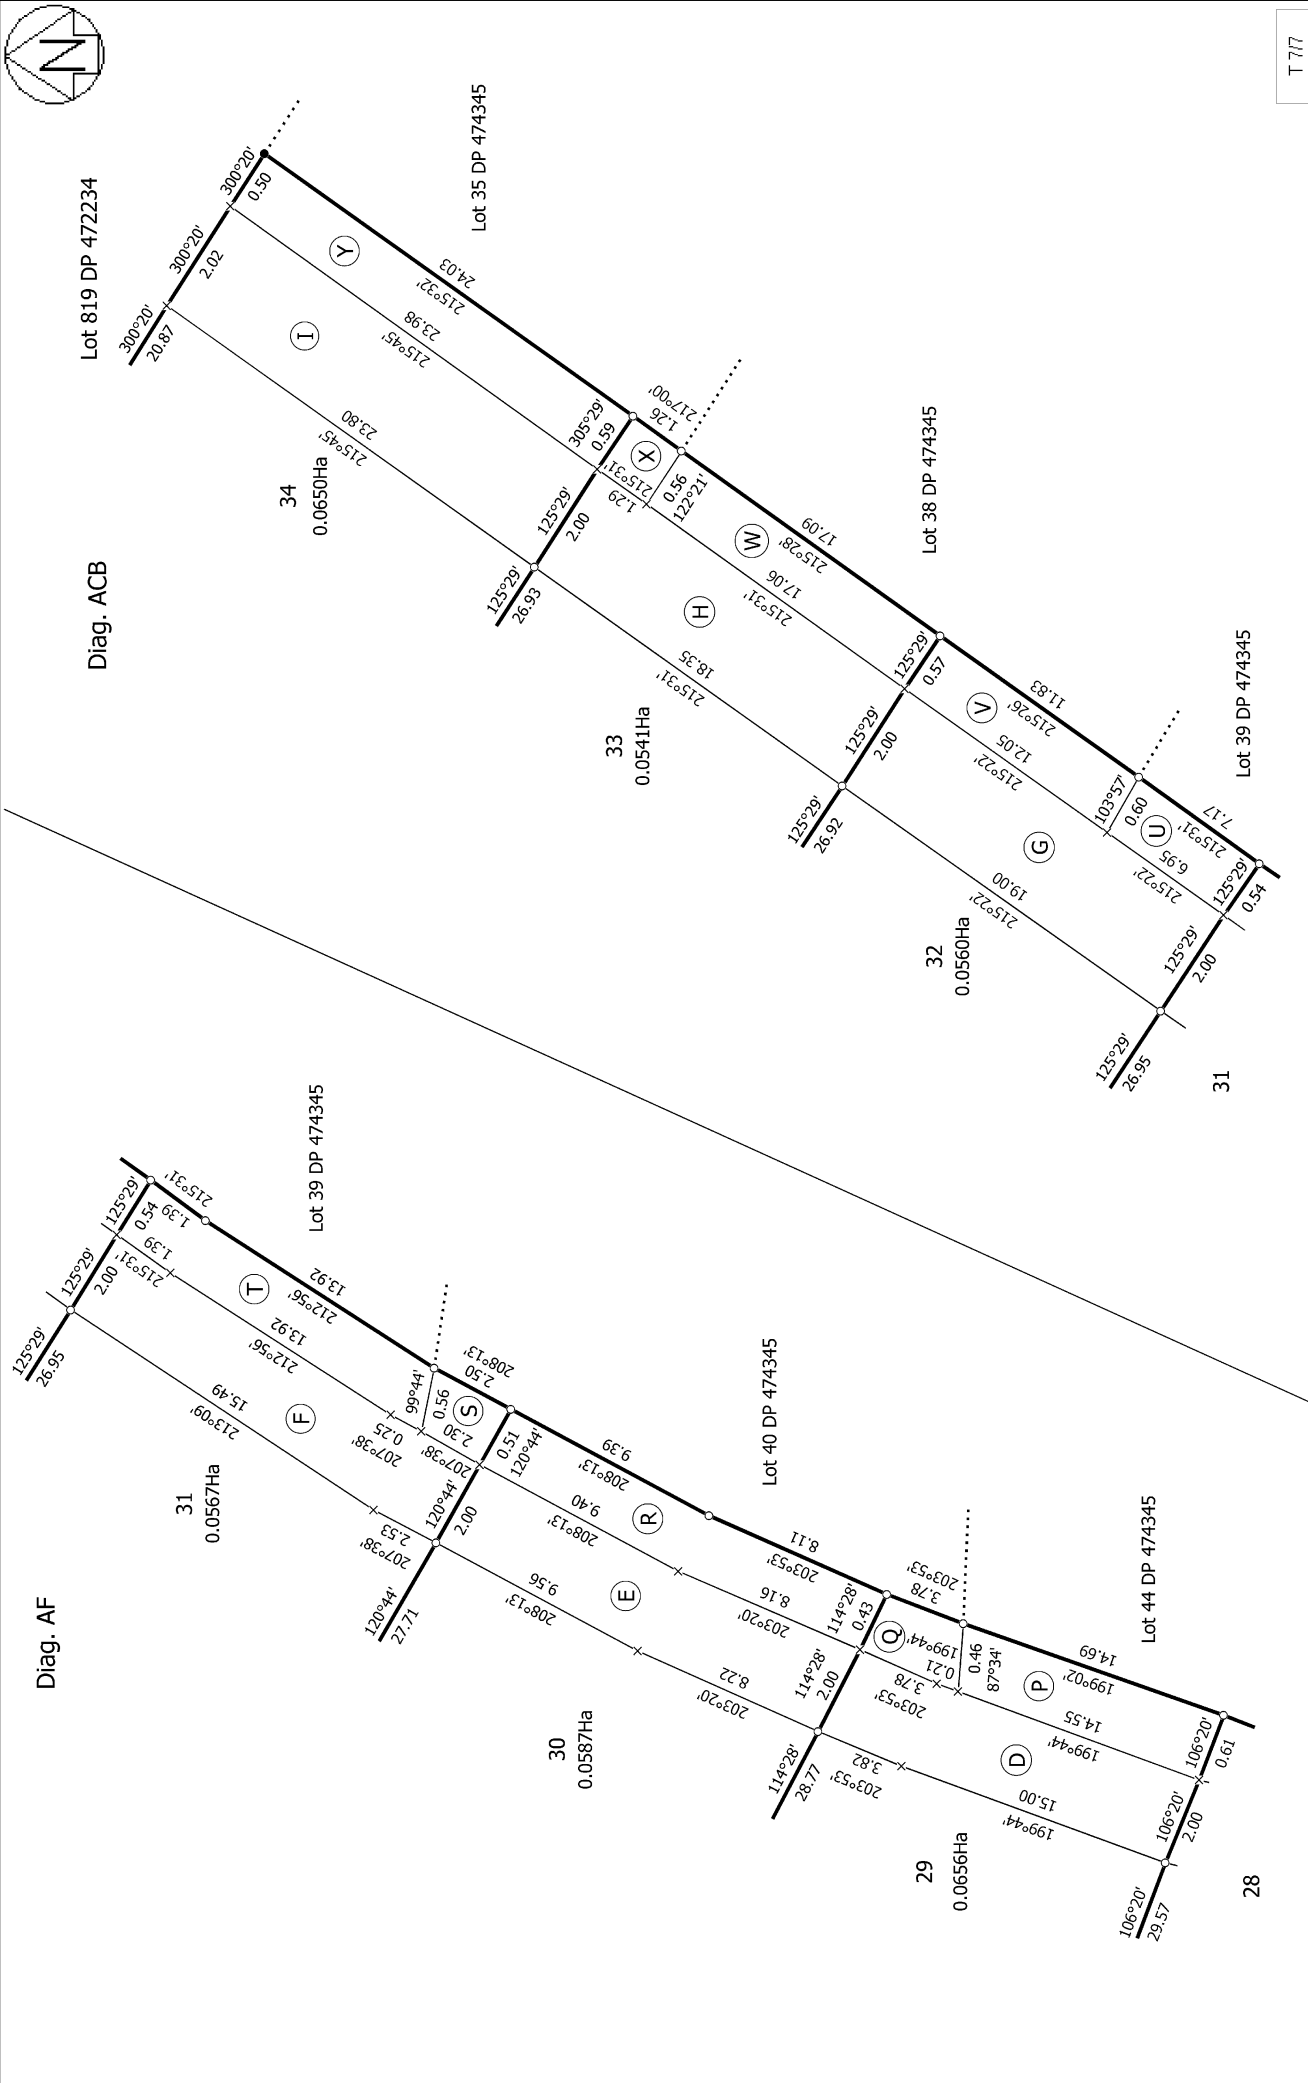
T 7/7

N

Lot 819 DP 472234
Lot 35 DP 474345
Lot 38 DP 474345
Lot 39 DP 474345

Diag. ACB

300°20'
0.50
300°20'
2.02
300°20'
20.87
Y
I
24.03
215°32'
23.98
215°45'
23.80
215°45'
34
0.0650Ha
305°29'
0.59
1.26
217°00'
X
215°31'
1.29
0.56
122°21'
125°29'
2.00
125°29'
26.93
W
17.09
215°28'
H
17.06
215°31'
18.35
215°31'
33
0.0541Ha
125°29'
0.57
V
11.83
215°26'
125°29'
2.00
12.05
215°22'
125°29'
26.92
103°57'
0.60
U
7.17
215°31'
6.95
215°22'
G
19.00
215°22'
32
0.0560Ha
125°29'
0.54
125°29'
2.00
125°29'
26.95
31

Lot 39 DP 474345
Lot 40 DP 474345
Lot 44 DP 474345

Diag. AF

125°29'
0.54
215°31'
1.39
125°29'
2.00
1.39
215°31'
125°29'
26.95
T
13.92
212°56'
13.92
212°56'
F
15.49
213°09'
31
0.0567Ha
99°44'
0.56
2.50
208°13'
S
0.25
207°38'
2.30
207°38'
0.51
120°44'
9.39
208°13'
R
9.40
208°13'
2.53
207°38'
120°44'
2.00
120°44'
27.71
E
9.56
208°13'
8.11
203°53'
8.16
203°20'
114°28'
0.43
3.78
203°53'
Q
199°44'
0.21
3.78
203°53'
0.46
87°34'
8.22
203°20'
114°28'
2.00
114°28'
28.77
30
0.0587Ha
P
14.69
199°02'
14.55
199°44'
D
3.82
203°53'
15.00
199°44'
106°20'
0.61
106°20'
2.00
106°20'
29.57
29
0.0656Ha
28